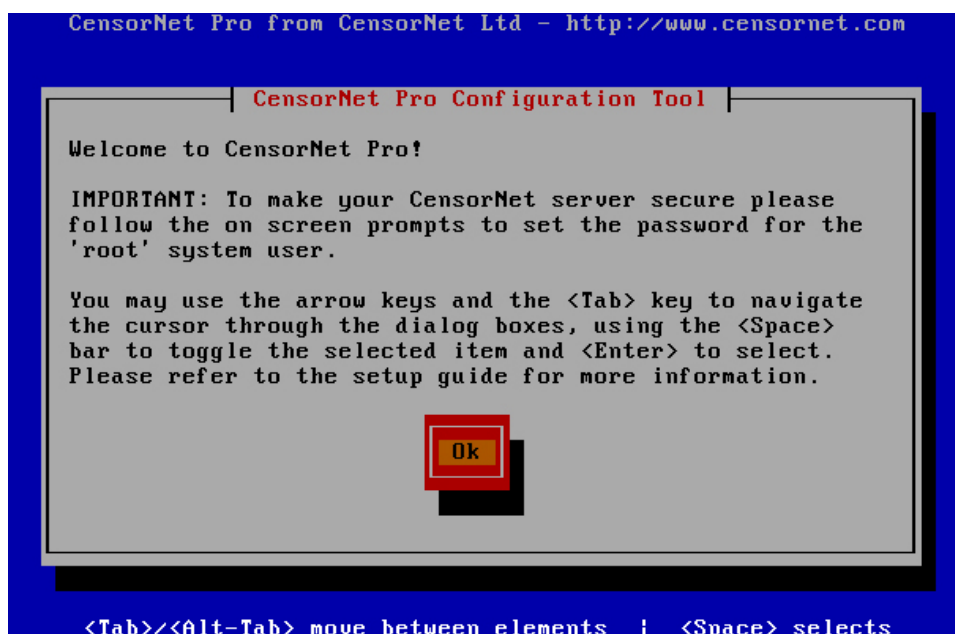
CensorNet Pro from CensorNet Ltd - http://www.censornet.com

CensorNet Pro Configuration Tool

Welcome to CensorNet Pro!

IMPORTANT: To make your CensorNet server secure please follow the on screen prompts to set the password for the 'root' system user.

You may use the arrow keys and the <Tab> key to navigate the cursor through the dialog boxes, using the <Space> bar to toggle the selected item and <Enter> to select. Please refer to the setup guide for more information.

Ok

<Tab>/<Alt-Tab> move between elements | <Space> selects